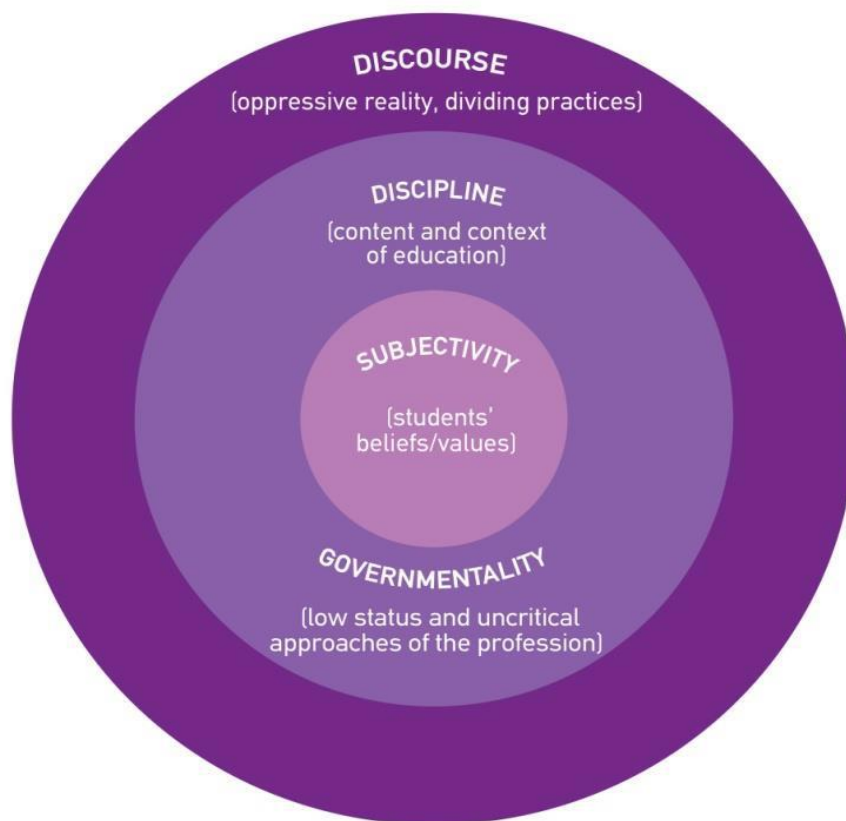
DISCOURSE
(oppressive reality, dividing practices)

DISCIPLINE
(content and context of education)

SUBJECTIVITY
(students' beliefs/values)

GOVERNMENTALITY
(low status and uncritical approaches of the profession)